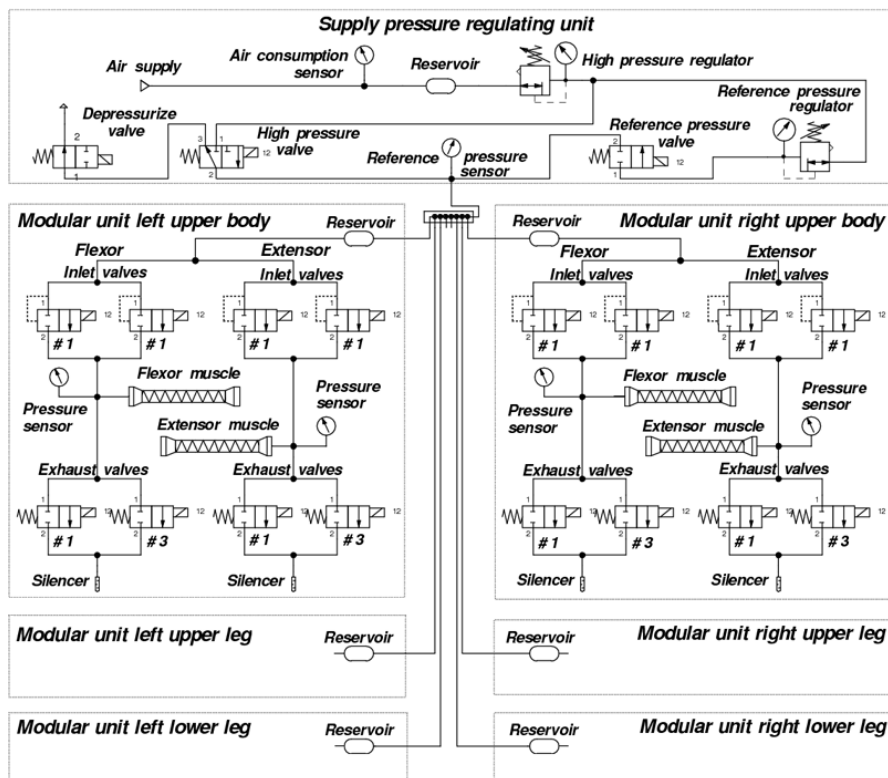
Supply pressure regulating unit

Air supply

Air consumption sensor

Reservoir

High pressure regulator

Reference pressure regulator

Depressurize valve

2

1

3

1

12

2

High pressure valve

Reference pressure sensor

Reference pressure valve

2

1

12

Modular unit left upper body

Reservoir

Flexor

Extensor

Inlet valves

Inlet valves

12

12

12

12

2

2

2

2

# 1

# 1

# 1

# 1

Flexor muscle

Pressure sensor

Pressure sensor

Extensor muscle

Exhaust valves

Exhaust valves

1

1

1

1

13

12

13

12

2

2

# 1

# 3

# 1

# 3

Silencer

Silencer

Modular unit right upper body

Reservoir

Flexor

Extensor

Inlet valves

Inlet valves

12

12

12

12

2

2

2

2

# 1

# 1

# 1

# 1

Flexor muscle

Pressure sensor

Pressure sensor

Extensor muscle

Exhaust valves

Exhaust valves

1

1

1

1

13

12

13

12

2

2

# 1

# 3

# 1

# 3

Silencer

Silencer

Modular unit left upper leg

Reservoir

Modular unit right upper leg

Reservoir

Modular unit left lower leg

Reservoir

Modular unit right lower leg

Reservoir